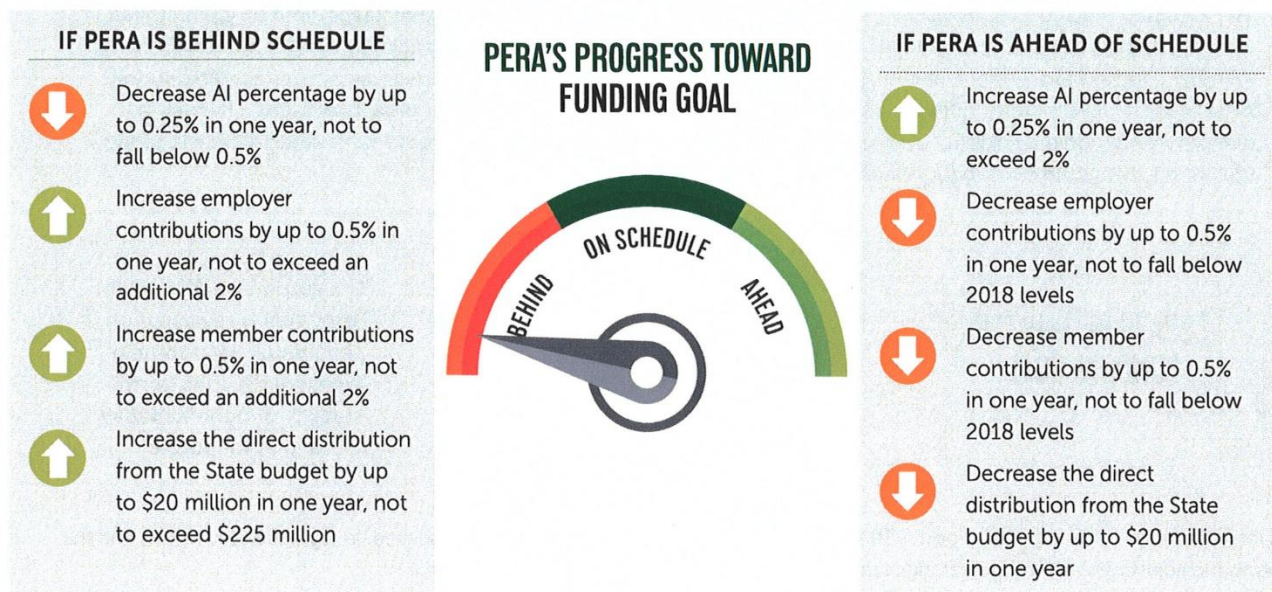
IF PERA IS BEHIND SCHEDULE

Decrease AI percentage by up to 0.25% in one year, not to fall below 0.5%

Increase employer contributions by up to 0.5% in one year, not to exceed an additional 2%

Increase member contributions by up to 0.5% in one year, not to exceed an additional 2%

Increase the direct distribution from the State budget by up to $20 million in one year, not to exceed $225 million

PERA'S PROGRESS TOWARD FUNDING GOAL

BEHIND

ON SCHEDULE

AHEAD

IF PERA IS AHEAD OF SCHEDULE

Increase AI percentage by up to 0.25% in one year, not to exceed 2%

Decrease employer contributions by up to 0.5% in one year, not to fall below 2018 levels

Decrease member contributions by up to 0.5% in one year, not to fall below 2018 levels

Decrease the direct distribution from the State budget by up to $20 million in one year